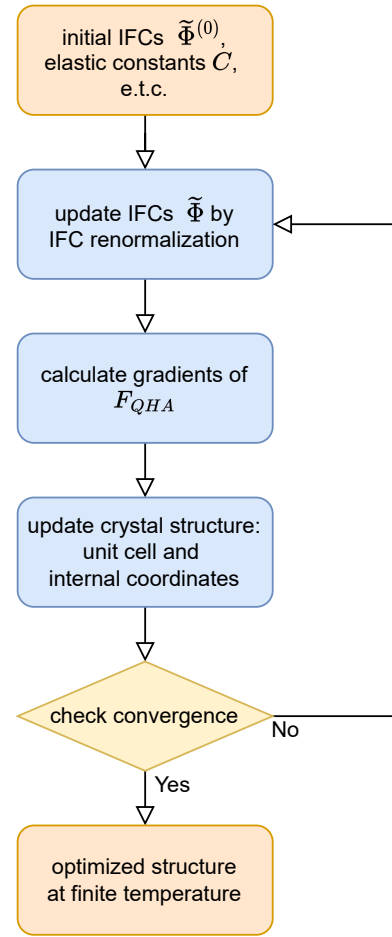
initial IFCs $\widetilde{\Phi}^{(0)}$, elastic constants $C$, e.t.c.

update IFCs $\widetilde{\Phi}$ by IFC renormalization

calculate gradients of $F_{QHA}$

update crystal structure: unit cell and internal coordinates

check convergence

No

Yes

optimized structure at finite temperature